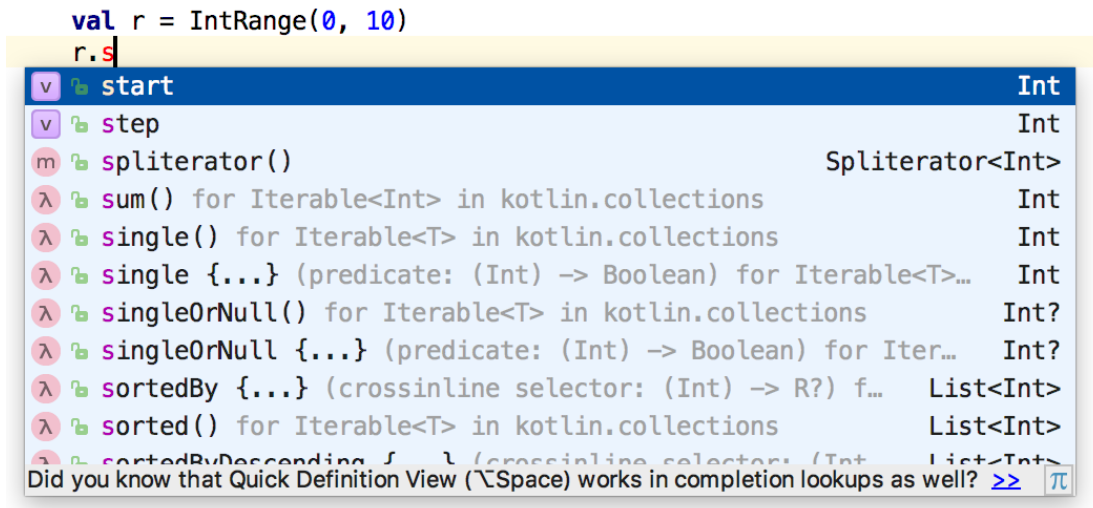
val r = IntRange(0, 10)
r.s

| | | |
|---|---|---|
| v | start | Int |
| v | step | Int |
| m | spliterator() | Spliterator<Int> |
| λ | sum() for Iterable<Int> in kotlin.collections | Int |
| λ | single() for Iterable<T> in kotlin.collections | Int |
| λ | single {...} (predicate: (Int) -> Boolean) for Iterable<T>… | Int |
| λ | singleOrNull() for Iterable<T> in kotlin.collections | Int? |
| λ | singleOrNull {...} (predicate: (Int) -> Boolean) for Iter… | Int? |
| λ | sortedBy {...} (crossinline selector: (Int) -> R?) f… | List<Int> |
| λ | sorted() for Iterable<T> in kotlin.collections | List<Int> |
| λ | sortedByDescending {...} (crossinline selector: (Int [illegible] | List<Int> |

Did you know that Quick Definition View (⌥Space) works in completion lookups as well? >> π